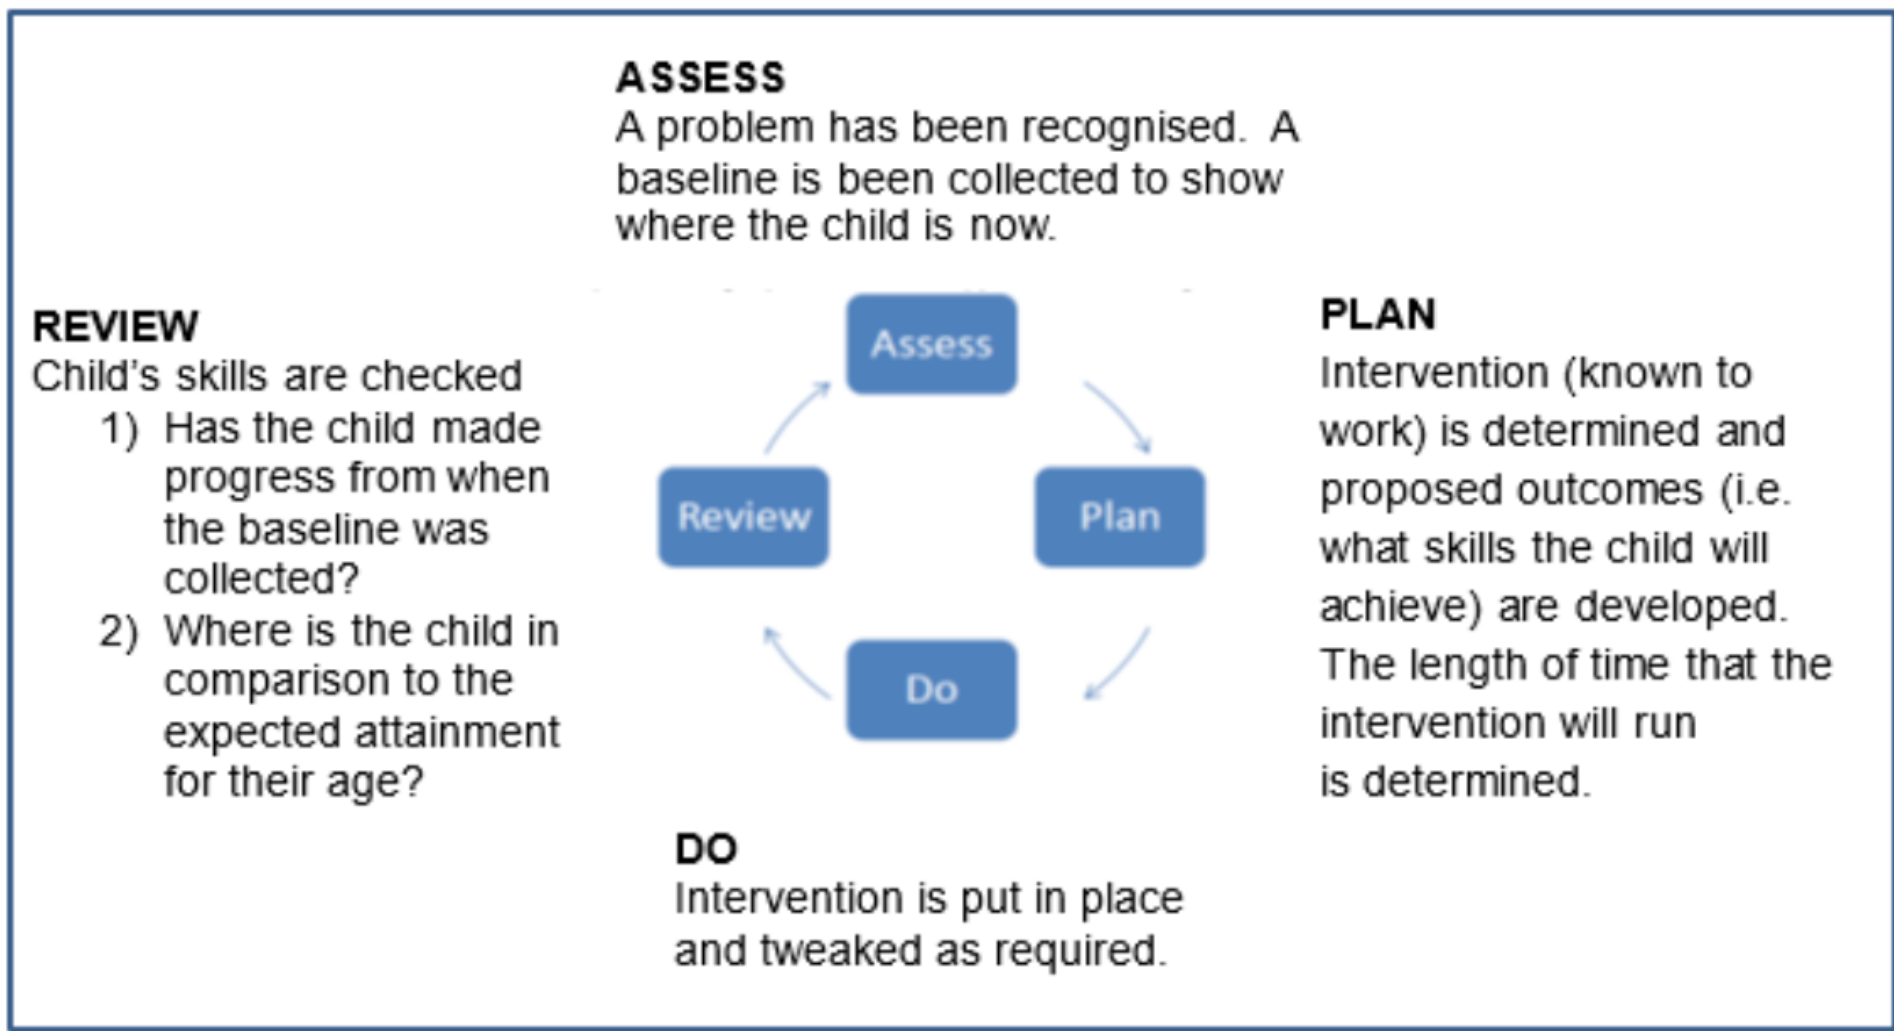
ASSESS
A problem has been recognised. A baseline is been collected to show where the child is now.

REVIEW
Child's skills are checked
1) Has the child made progress from when the baseline was collected?
2) Where is the child in comparison to the expected attainment for their age?

Assess

Review

Plan

Do

PLAN
Intervention (known to work) is determined and proposed outcomes (i.e. what skills the child will achieve) are developed. The length of time that the intervention will run is determined.

DO
Intervention is put in place and tweaked as required.